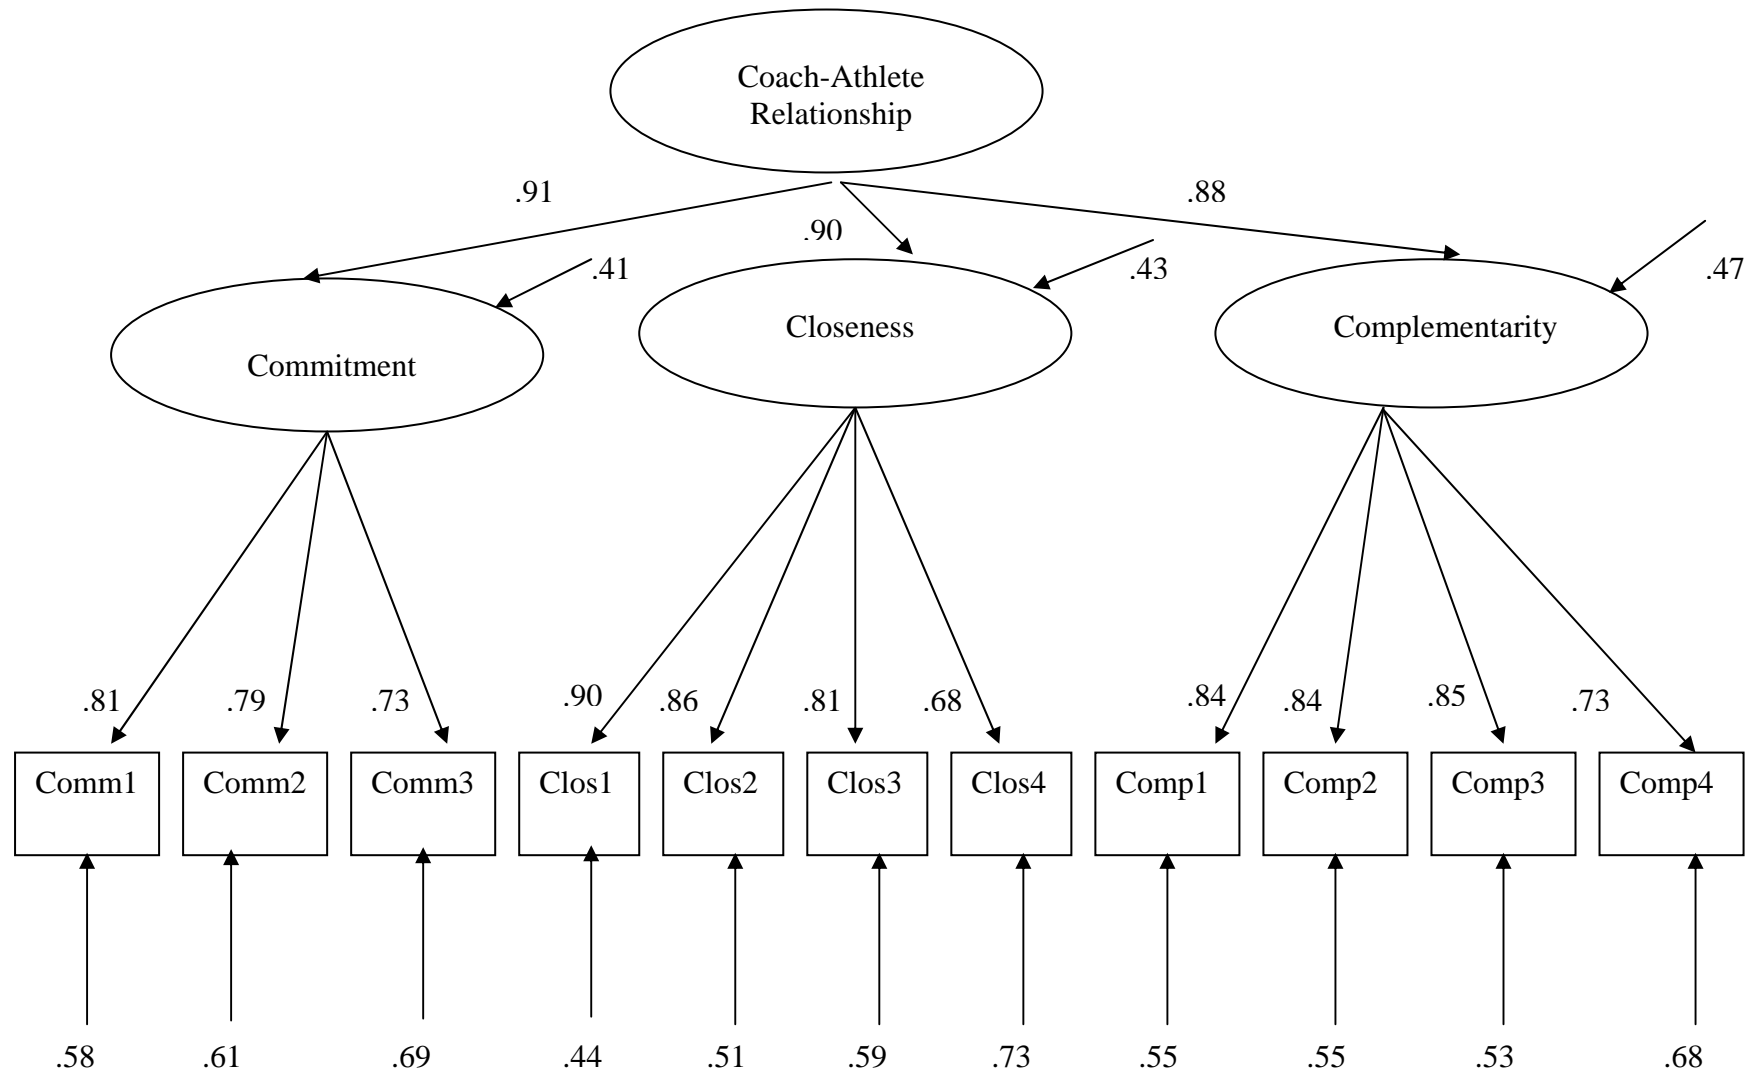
Coach-Athlete Relationship

.91

.90

.88

.41

.43

.47

Commitment

Closeness

Complementarity

.81 .79 .73 .90 .86 .81 .68 .84 .84 .85 .73

Comm1 Comm2 Comm3 Clos1 Clos2 Clos3 Clos4 Comp1 Comp2 Comp3 Comp4

.58 .61 .69 .44 .51 .59 .73 .55 .55 .53 .68